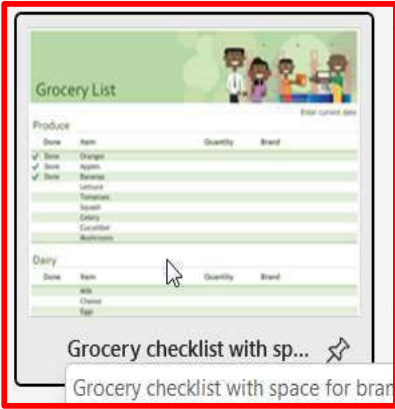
Grocery List

Enter current date

Produce

| Done | Item | Quantity | Brand |
|---|---|---|---|
| ✓ Done | Oranges | | |
| ✓ Done | Apples | | |
| ✓ Done | Bananas | | |
| | Lettuce | | |
| | Tomatoes | | |
| | Squash | | |
| | Celery | | |
| | Cucumber | | |
| | Mushrooms | | |

Dairy

| Done | Item | Quantity | Brand |
|---|---|---|---|
| | Milk | | |
| | Cheese | | |
| | Eggs | | |

Grocery checklist with sp...

Grocery checklist with space for bran